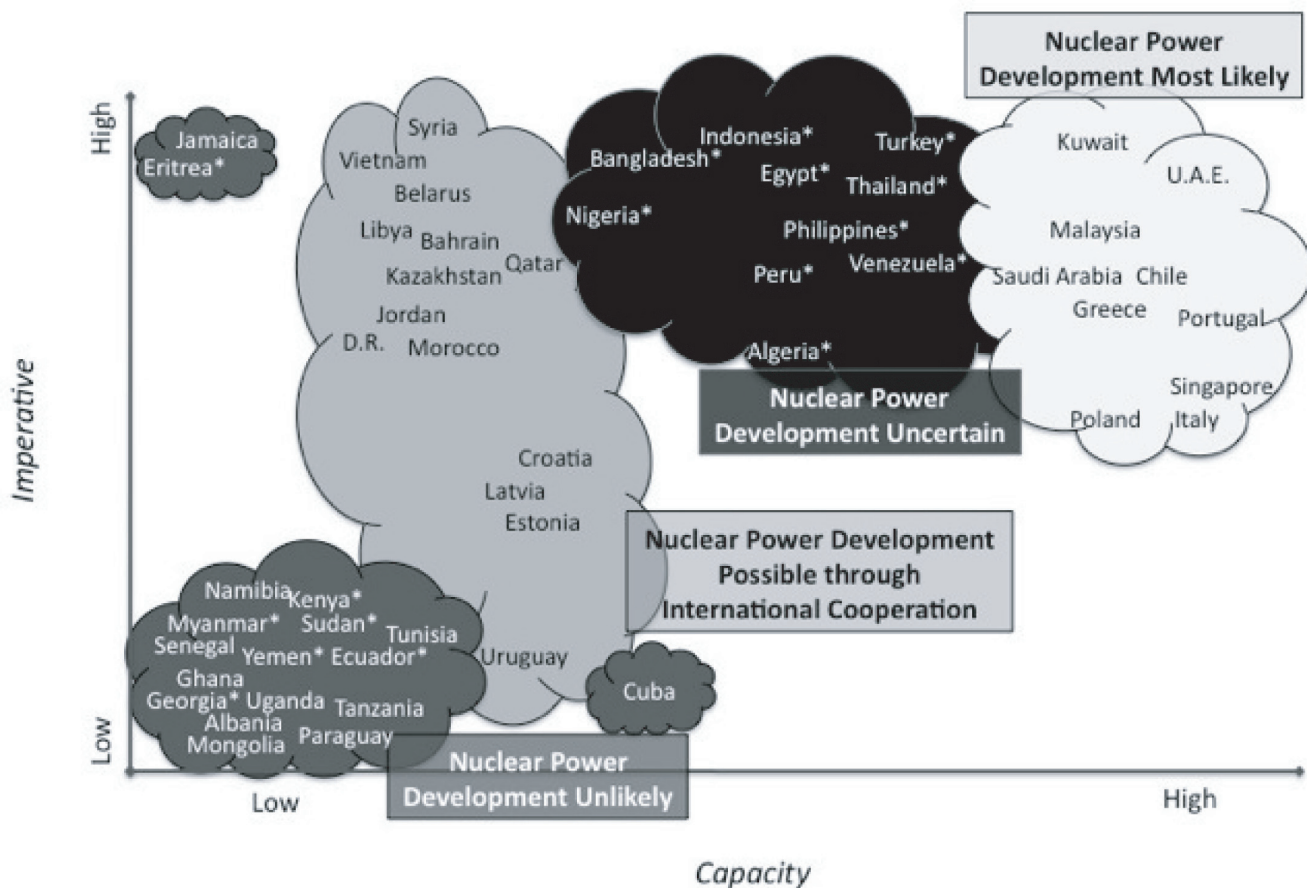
Nuclear Power Development Most Likely

High

Jamaica
Eritrea*

Syria
Vietnam
Belarus
Libya
Bahrain
Kazakhstan
Qatar
Jordan
D.R.
Morocco

Indonesia*
Bangladesh*
Turkey*
Egypt*
Thailand*
Nigeria*
Philippines*
Peru*
Venezuela*
Algeria*

Kuwait
U.A.E.
Malaysia
Saudi Arabia
Chile
Greece
Portugal
Singapore
Poland
Italy

Nuclear Power Development Uncertain

Imperative

Croatia
Latvia
Estonia

Nuclear Power Development Possible through International Cooperation

Namibia
Kenya*
Myanmar*
Sudan*
Tunisia
Senegal
Yemen*
Ecuador*
Ghana
Georgia*
Uganda
Tanzania
Albania
Mongolia
Paraguay

Uruguay

Cuba

Low

Nuclear Power Development Unlikely

Low

High

Capacity